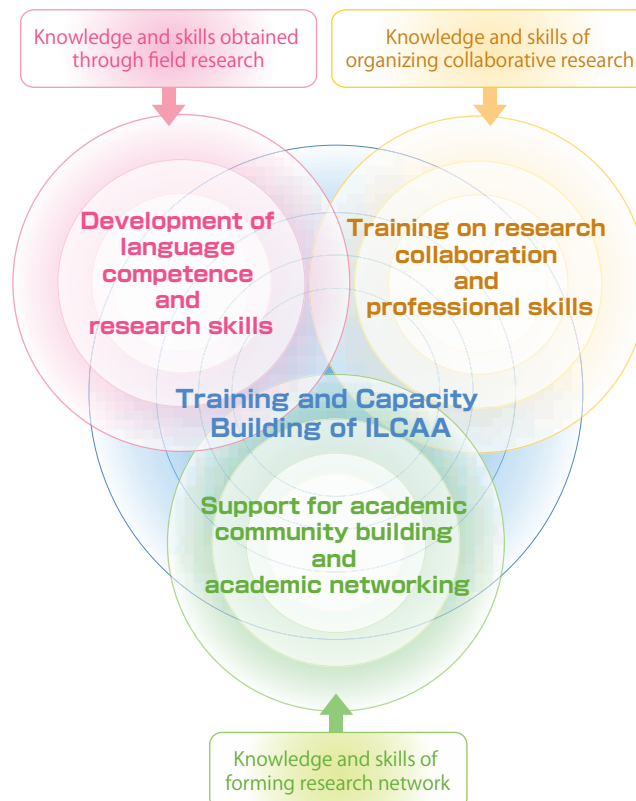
Knowledge and skills obtained through field research

Knowledge and skills of organizing collaborative research

Development of language competence and research skills

Training on research collaboration and professional skills

Training and Capacity Building of ILCAA

Support for academic community building and academic networking

Knowledge and skills of forming research network